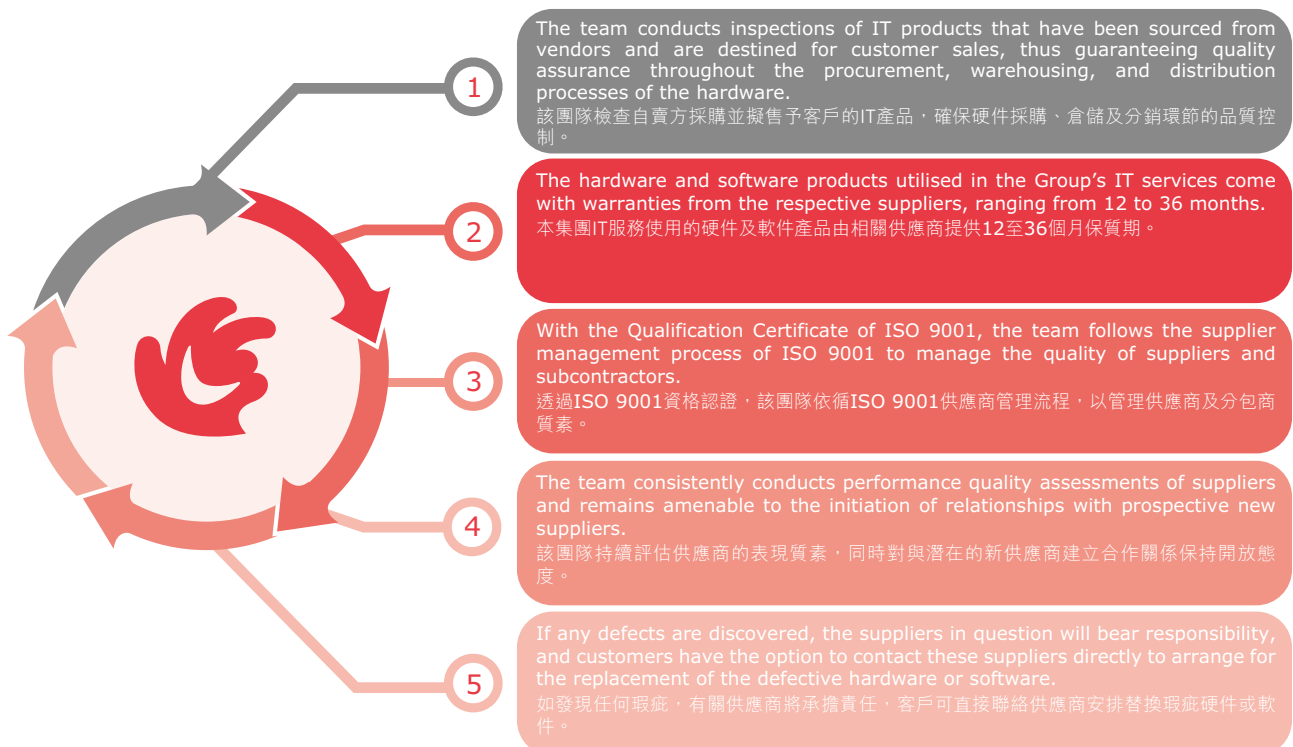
1

The team conducts inspections of IT products that have been sourced from vendors and are destined for customer sales, thus guaranteeing quality assurance throughout the procurement, warehousing, and distribution processes of the hardware.
該團隊檢查自賣方採購並擬售予客戶的IT產品，確保硬件採購、倉儲及分銷環節的品質控制。

2

The hardware and software products utilised in the Group's IT services come with warranties from the respective suppliers, ranging from 12 to 36 months.
本集團IT服務使用的硬件及軟件產品由相關供應商提供12至36個月保質期。

3

With the Qualification Certificate of ISO 9001, the team follows the supplier management process of ISO 9001 to manage the quality of suppliers and subcontractors.
透過ISO 9001資格認證，該團隊依循ISO 9001供應商管理流程，以管理供應商及分包商質素。

4

The team consistently conducts performance quality assessments of suppliers and remains amenable to the initiation of relationships with prospective new suppliers.
該團隊持續評估供應商的表現質素，同時對與潛在的新供應商建立合作關係保持開放態度。

5

If any defects are discovered, the suppliers in question will bear responsibility, and customers have the option to contact these suppliers directly to arrange for the replacement of the defective hardware or software.
如發現任何瑕疵，有關供應商將承擔責任，客戶可直接聯絡供應商安排替換瑕疵硬件或軟件。